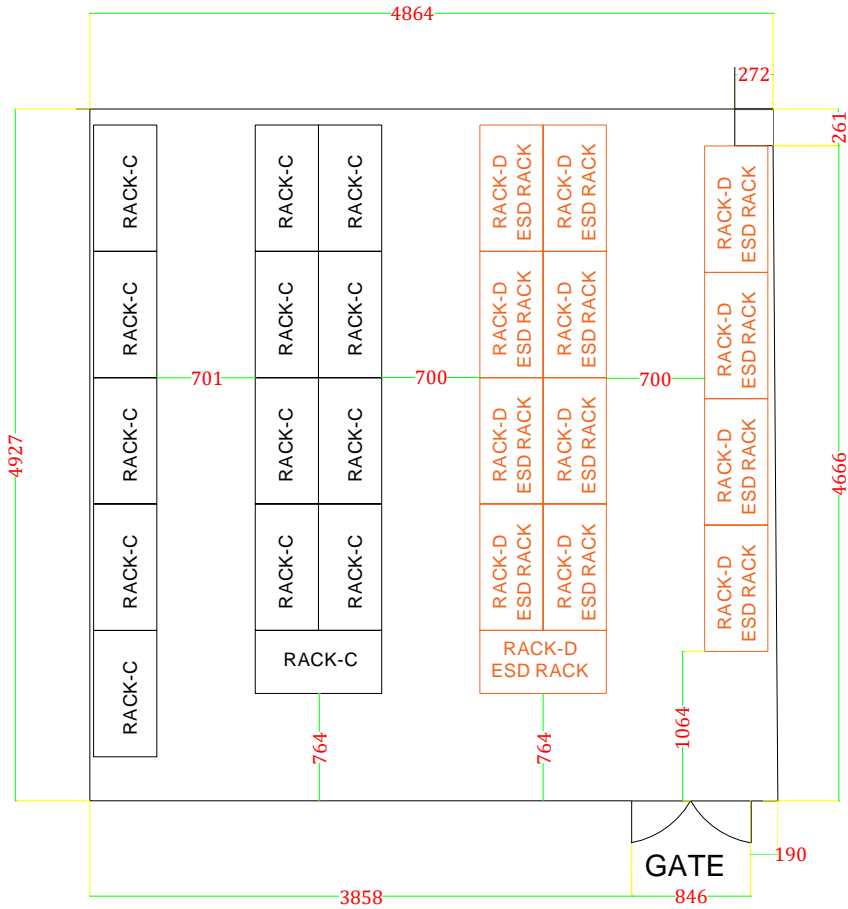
4864

272

261

4927

4666

RACK-C
RACK-C
RACK-C
RACK-C
RACK-C

701

RACK-C RACK-C
RACK-C RACK-C
RACK-C RACK-C
RACK-C RACK-C
RACK-C

700

RACK-D ESD RACK RACK-D ESD RACK
RACK-D ESD RACK RACK-D ESD RACK
RACK-D ESD RACK RACK-D ESD RACK
RACK-D ESD RACK RACK-D ESD RACK
RACK-D ESD RACK

700

RACK-D ESD RACK
RACK-D ESD RACK
RACK-D ESD RACK
RACK-D ESD RACK

764

764

1064

GATE

190

3858

846